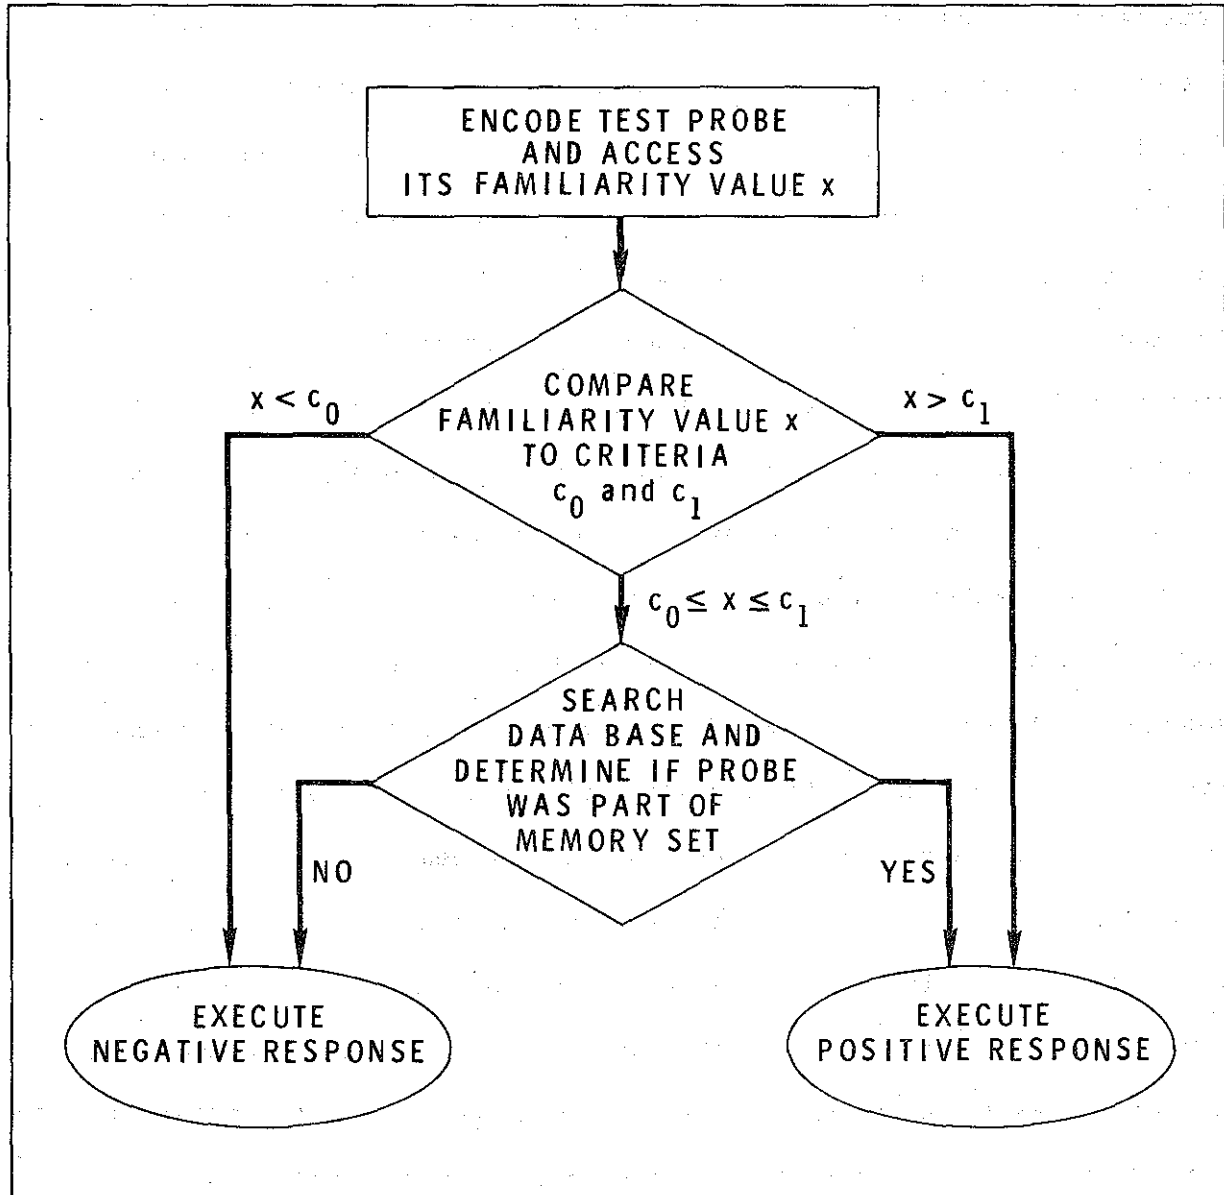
ENCODE TEST PROBE AND ACCESS ITS FAMILIARITY VALUE x

$x < c_0$

COMPARE FAMILIARITY VALUE x TO CRITERIA $c_0$ and $c_1$

$x > c_1$

$c_0 \leq x \leq c_1$

SEARCH DATA BASE AND DETERMINE IF PROBE WAS PART OF MEMORY SET

NO

YES

EXECUTE NEGATIVE RESPONSE

EXECUTE POSITIVE RESPONSE